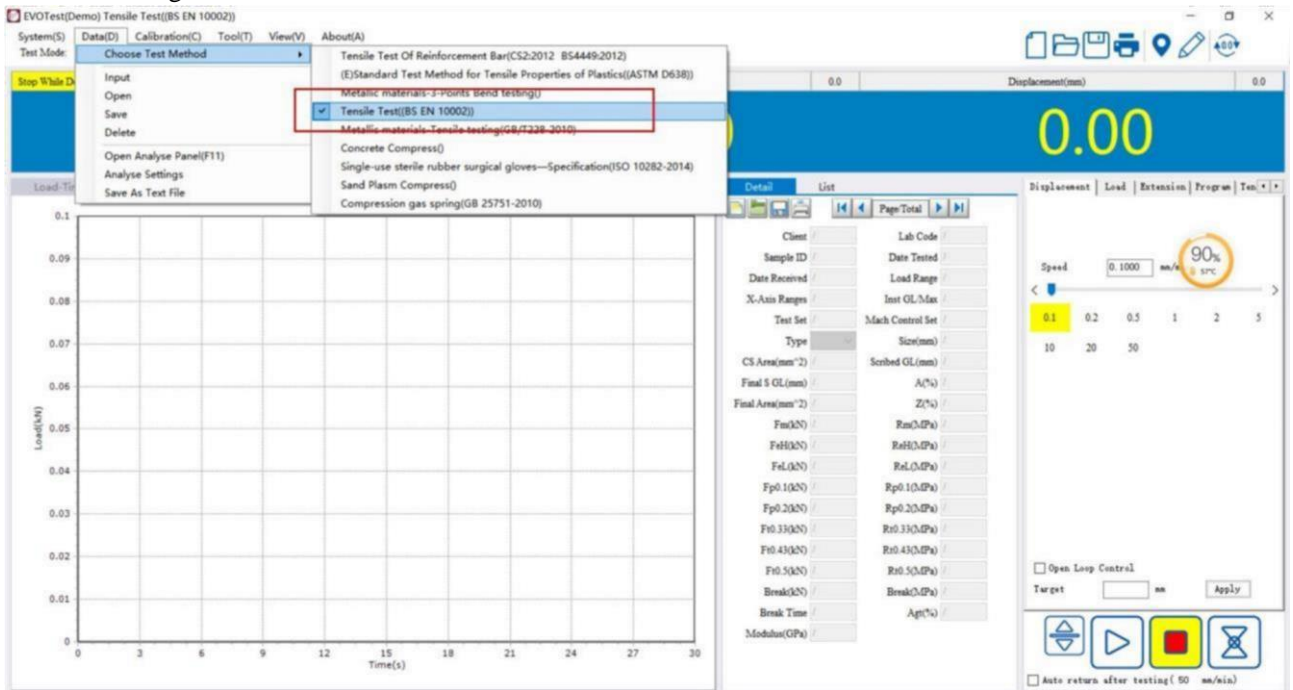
EVOTest(Demo) Tensile Test((BS EN 10002))

System(S) Data(D) Calibration(C) Tool(T) View(V) About(A)

Test Mode:

Choose Test Method
Input
Open
Save
Delete
Open Analyse Panel(F11)
Analyse Settings
Save As Text File

Tensile Test Of Reinforcement Bar(CS2:2012 BS4449:2012)
(E)Standard Test Method for Tensile Properties of Plastics((ASTM D638))
Metallic materials-3-Points Bend testing()
Tensile Test((BS EN 10002))
Metallic materials-Tensile testing(GB/T228-2010)
Concrete Compress()
Single-use sterile rubber surgical gloves—Specification(ISO 10282-2014)
Sand Plasm Compress()
Compression gas spring(GB 25751-2010)

Stop While D

0.0

Displacement(mm)

0.0

0.00

Load-Ti

0.1
0.09
0.08
0.07
0.06
0.05
0.04
0.03
0.02
0.01
0

Load(kN)

0 3 6 9 12 15 18 21 24 27 30
Time(s)

Detail List

Page/Total

| Client | | Lab Code | |
|---|---|---|---|
| Sample ID | | Date Tested | |
| Date Received | | Load Range | |
| X-Axis Ranges | | Inst GL/Max | |
| Test Set | | Mach Control Set | |
| Type | | Size(mm) | |
| CS Area(mm^2) | | Scribed GL(mm) | |
| Final S GL(mm) | | A(%) | |
| Final Area(mm^2) | | Z(%) | |
| Fm(kN) | | Rm(MPa) | |
| FeH(kN) | | ReH(MPa) | |
| FeL(kN) | | ReL(MPa) | |
| Fp0.1(kN) | | Rp0.1(MPa) | |
| Fp0.2(kN) | | Rp0.2(MPa) | |
| Ft0.33(kN) | | Rt0.33(MPa) | |
| Ft0.43(kN) | | Rt0.43(MPa) | |
| Ft0.5(kN) | | Rt0.5(MPa) | |
| Break(kN) | | Break(MPa) | |
| Break Time | | Agt(%) | |
| Modulus(GPa) | | | |

Displacement | Load | Extension | Program | Ten

Speed 0.1000 mm/m

90%
57°C

0.1 0.2 0.5 1 2 5
10 20 50

Open Loop Control
Target mm Apply

Auto return after testing( 50 mm/min)